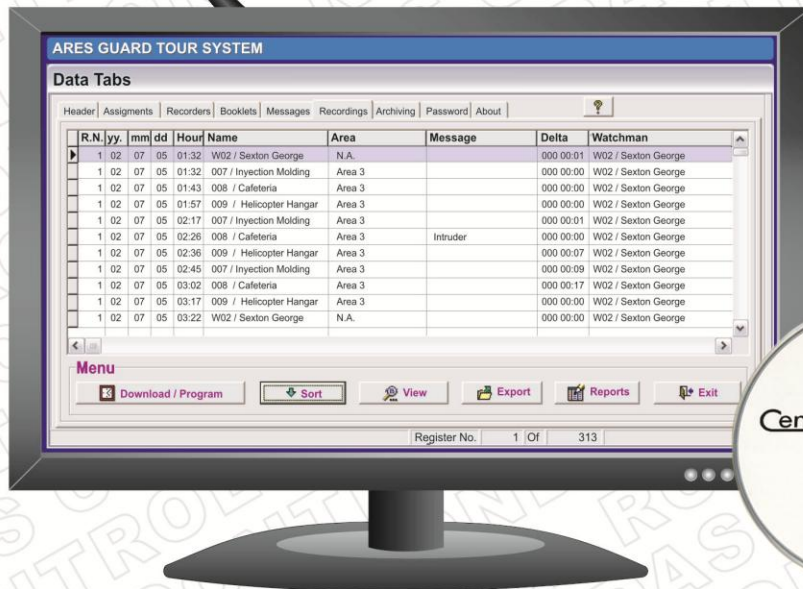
ARES GUARD TOUR SYSTEM

Data Tabs

Header | Assigments | Recorders | Booklets | Messages | Recordings | Archiving | Password | About

?

| R.N. | yy. | mm | dd | Hour | Name | Area | Message | Delta | Watchman |
|---|---|---|---|---|---|---|---|---|---|
| 1 | 02 | 07 | 05 | 01:32 | W02 / Sexton George | N.A. | | 000 00:01 | W02 / Sexton George |
| 1 | 02 | 07 | 05 | 01:32 | 007 / Inyection Molding | Area 3 | | 000 00:00 | W02 / Sexton George |
| 1 | 02 | 07 | 05 | 01:43 | 008 / Cafeteria | Area 3 | | 000 00:00 | W02 / Sexton George |
| 1 | 02 | 07 | 05 | 01:57 | 009 / Helicopter Hangar | Area 3 | | 000 00:00 | W02 / Sexton George |
| 1 | 02 | 07 | 05 | 02:17 | 007 / Inyection Molding | Area 3 | | 000 00:01 | W02 / Sexton George |
| 1 | 02 | 07 | 05 | 02:26 | 008 / Cafeteria | Area 3 | Intruder | 000 00:00 | W02 / Sexton George |
| 1 | 02 | 07 | 05 | 02:36 | 009 / Helicopter Hangar | Area 3 | | 000 00:07 | W02 / Sexton George |
| 1 | 02 | 07 | 05 | 02:45 | 007 / Inyection Molding | Area 3 | | 000 00:09 | W02 / Sexton George |
| 1 | 02 | 07 | 05 | 03:02 | 008 / Cafeteria | Area 3 | | 000 00:17 | W02 / Sexton George |
| 1 | 02 | 07 | 05 | 03:17 | 009 / Helicopter Hangar | Area 3 | | 000 00:00 | W02 / Sexton George |
| 1 | 02 | 07 | 05 | 03:22 | W02 / Sexton George | N.A. | | 000 00:00 | W02 / Sexton George |

Menu

Download / Program | Sort | View | Export | Reports | Exit

Register No. 1 Of 313

Cen